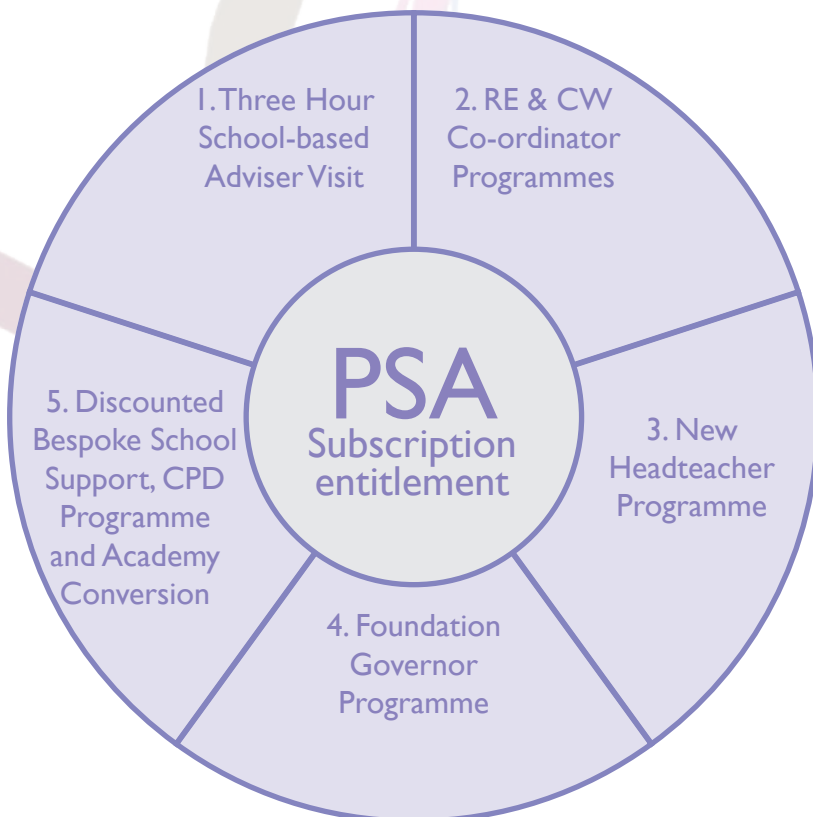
PSA
Subscription entitlement

1. Three Hour School-based Adviser Visit

2. RE & CW Co-ordinator Programmes

3. New Headteacher Programme

4. Foundation Governor Programme

5. Discounted Bespoke School Support, CPD Programme and Academy Conversion